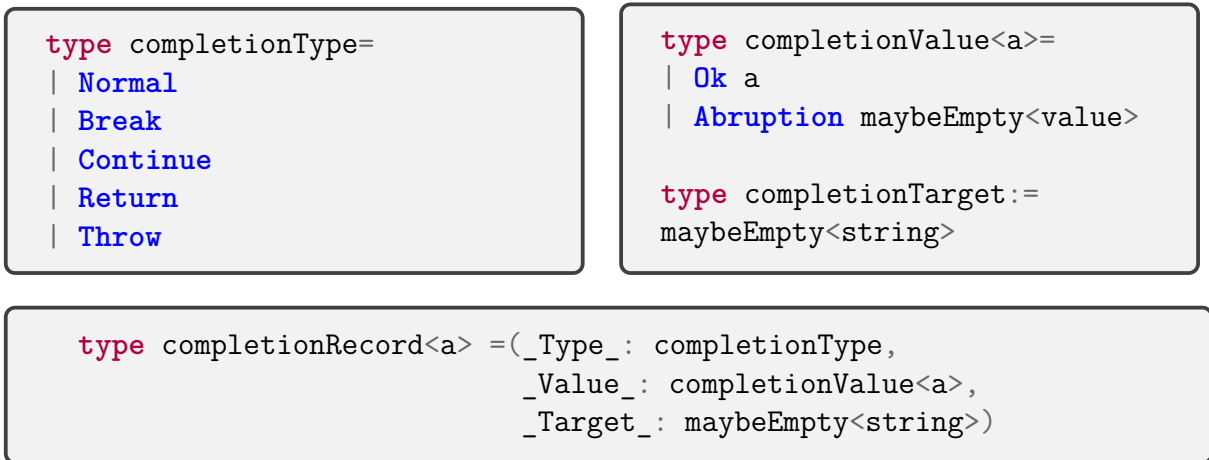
type completionType=
| Normal
| Break
| Continue
| Return
| Throw

type completionValue<a>=
| Ok a
| Abruption maybeEmpty<value>

type completionTarget:=
maybeEmpty<string>

type completionRecord<a> =(_Type_: completionType,
_Value_: completionValue<a>,
_Target_: maybeEmpty<string>)